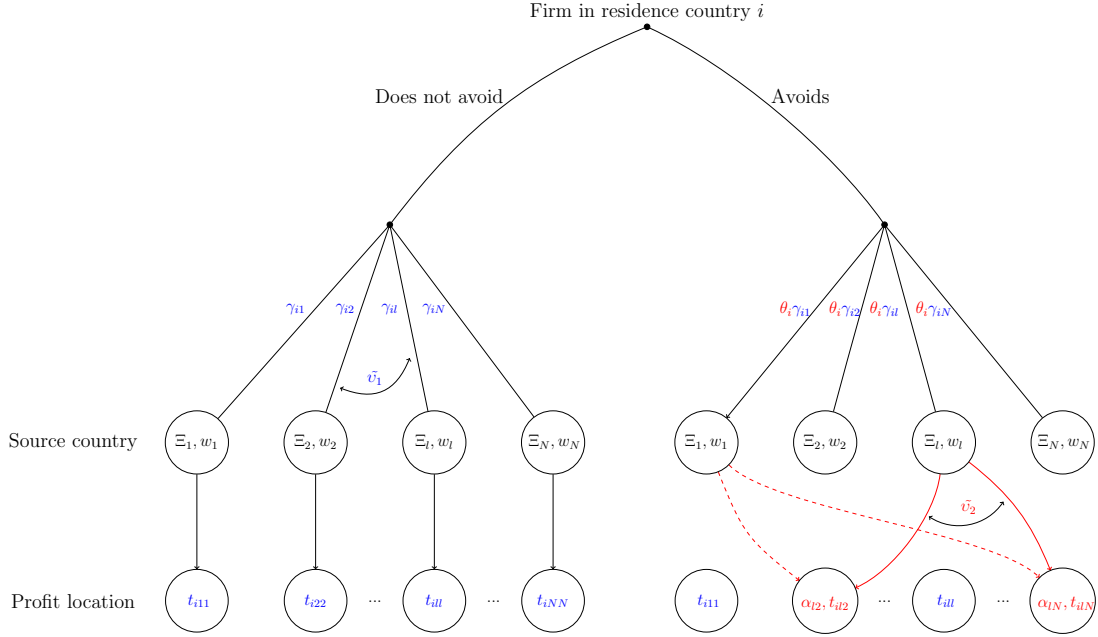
Firm in residence country $i$

Does not avoid

Avoids

$\gamma_{i1}$ $\gamma_{i2}$ $\gamma_{il}$ $\gamma_{iN}$

$\tilde{v}_1$

$\theta_i\gamma_{i1}$ $\theta_i\gamma_{i2}$ $\theta_i\gamma_{il}$ $\theta_i\gamma_{iN}$

Source country

$\Xi_1, w_1$ $\Xi_2, w_2$ $\Xi_l, w_l$ $\Xi_N, w_N$

$\Xi_1, w_1$ $\Xi_2, w_2$ $\Xi_l, w_l$ $\Xi_N, w_N$

$\tilde{v}_2$

Profit location

$t_{i11}$ $t_{i22}$ ... $t_{ill}$ ... $t_{iNN}$

$t_{i11}$ $\alpha_{l2}, t_{il2}$ ... $t_{ill}$ ... $\alpha_{lN}, t_{ilN}$